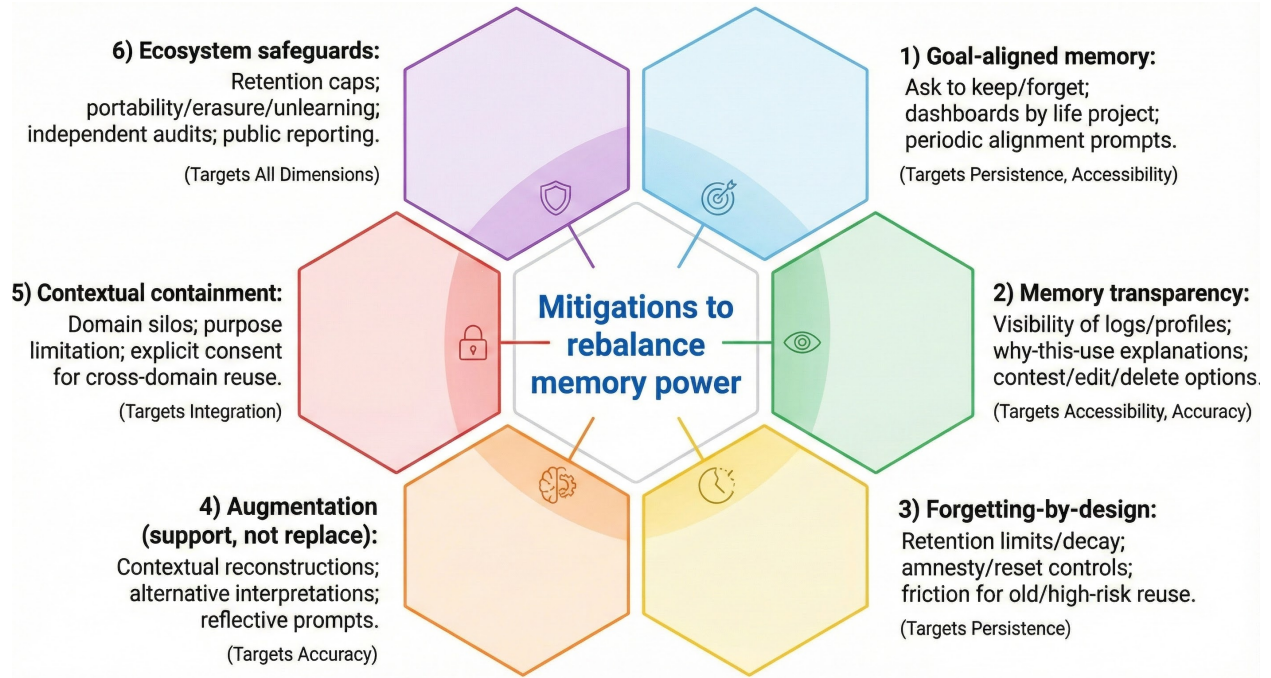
Mitigations to rebalance memory power

1) Goal-aligned memory:
Ask to keep/forget; dashboards by life project; periodic alignment prompts.

(Targets Persistence, Accessibility)

2) Memory transparency:
Visibility of logs/profiles; why-this-use explanations; contest/edit/delete options.

(Targets Accessibility, Accuracy)

3) Forgetting-by-design:
Retention limits/decay; amnesty/reset controls; friction for old/high-risk reuse.

(Targets Persistence)

4) Augmentation (support, not replace):
Contextual reconstructions; alternative interpretations; reflective prompts.

(Targets Accuracy)

5) Contextual containment:
Domain silos; purpose limitation; explicit consent for cross-domain reuse.

(Targets Integration)

6) Ecosystem safeguards:
Retention caps; portability/erasure/unlearning; independent audits; public reporting.

(Targets All Dimensions)